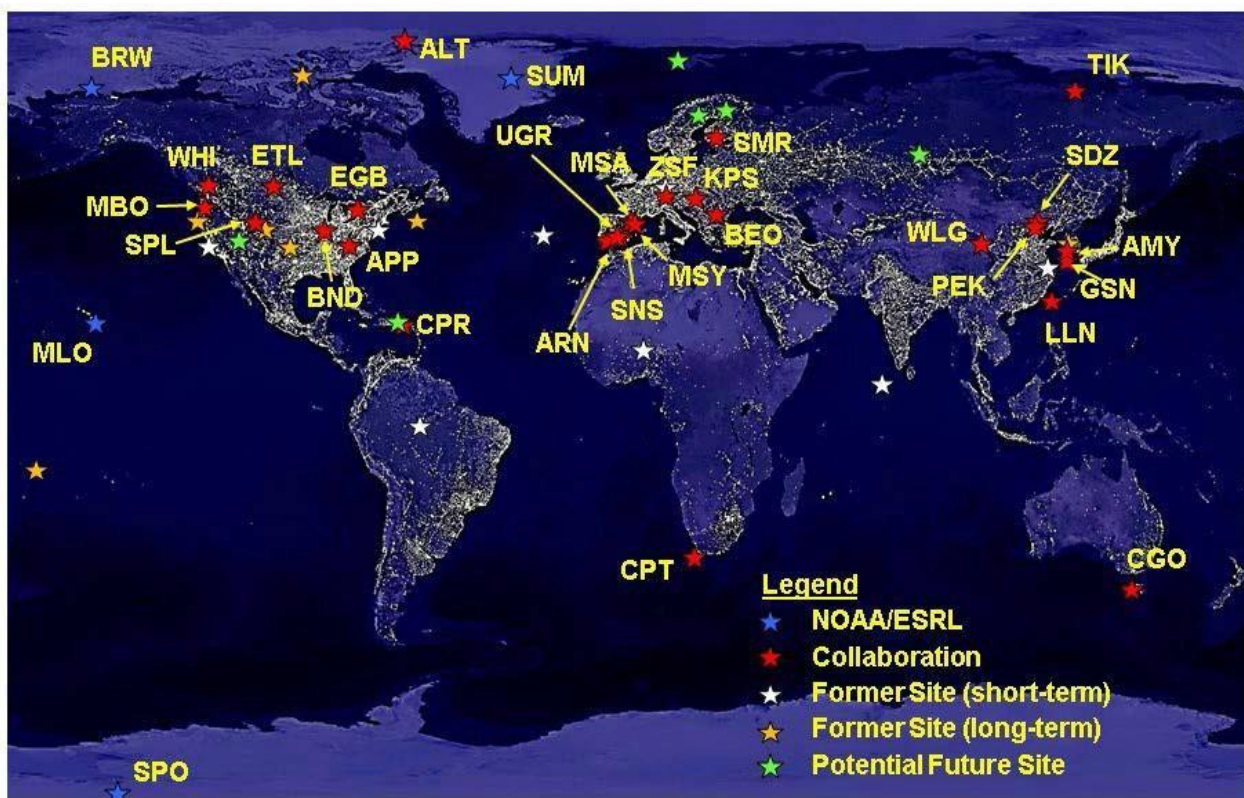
BRW
ALT
SUM
TIK
UGR
SMR
WHI
ETL
MSA
ZSF
KPS
SDZ
EGB
MBO
SPL
BEO
WLG
AMY
APP
BND
MSY
PEK
GSN
SNS
CPR
ARN
LLN
MLO
CPT
CGO
SPO

Legend
NOAA/ESRL
Collaboration
Former Site (short-term)
Former Site (long-term)
Potential Future Site